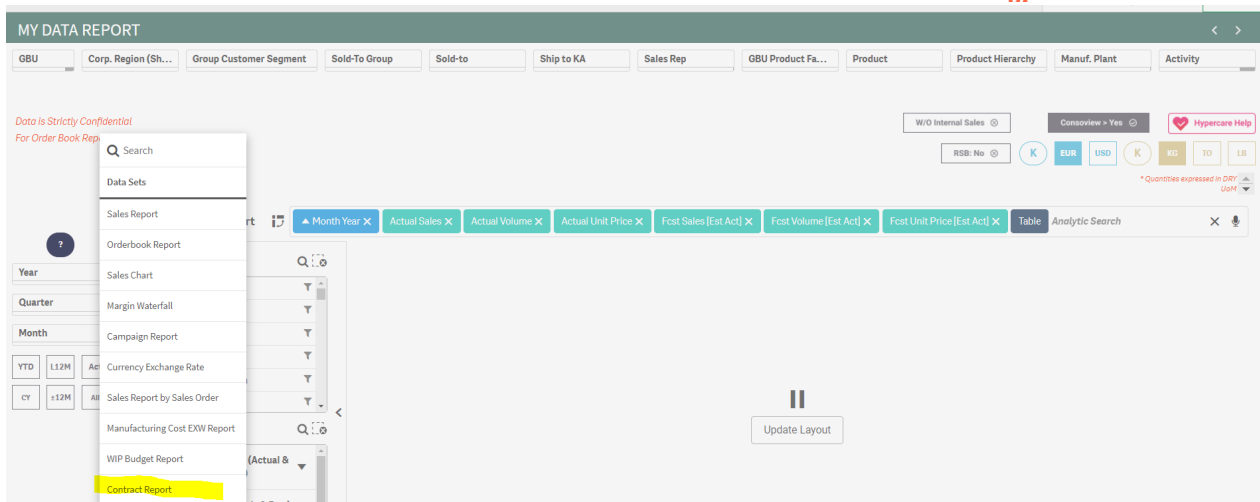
MY DATA REPORT

GBU | Corp. Region (Sh... | Group Customer Segment | Sold-To Group | Sold-to | Ship to KA | Sales Rep | GBU Product Fa... | Product | Product Hierarchy | Manuf. Plant | Activity

Data is Strictly Confidential
For Order Book Rep

Search
Data Sets
Sales Report
Orderbook Report
Sales Chart
Margin Waterfall
Campaign Report
Currency Exchange Rate
Sales Report by Sales Order
Manufacturing Cost EXW Report
WIP Budget Report
Contract Report

W/O Internal Sales
Consoview > Yes
Hypercare Help
RSB: No
K
EUR
USD
K
KG
TO
LB
* Quantities expressed in DRY UoM

rt

Month Year | Actual Sales | Actual Volume | Actual Unit Price | Fcst Sales [Est Act] | Fcst Volume [Est Act] | Fcst Unit Price [Est Act] | Table | Analytic Search

?
Year
Quarter
Month
YTD | L12M | Ac
CY | ±12M | Al

(Actual &

Update Layout